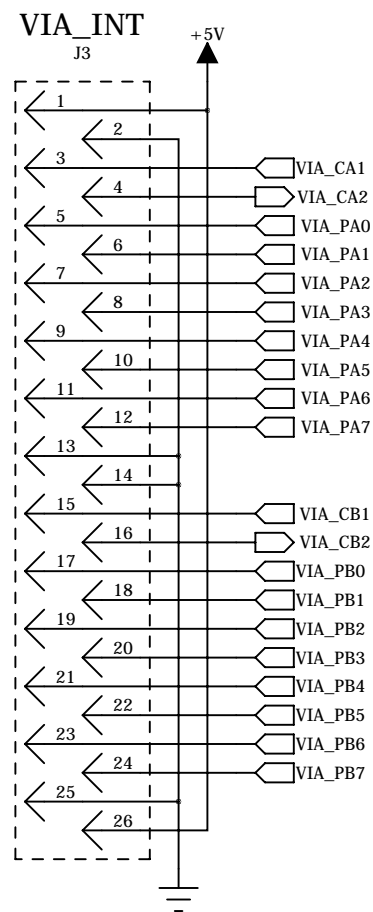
VIA_INT
J3
+5V
1
2
3
VIA_CA1
4
VIA_CA2
5
VIA_PA0
6
VIA_PA1
7
VIA_PA2
8
VIA_PA3
9
VIA_PA4
10
VIA_PA5
11
VIA_PA6
12
VIA_PA7
13
14
15
VIA_CB1
16
VIA_CB2
17
VIA_PB0
18
VIA_PB1
19
VIA_PB2
20
VIA_PB3
21
VIA_PB4
22
VIA_PB5
23
VIA_PB6
24
VIA_PB7
25
26